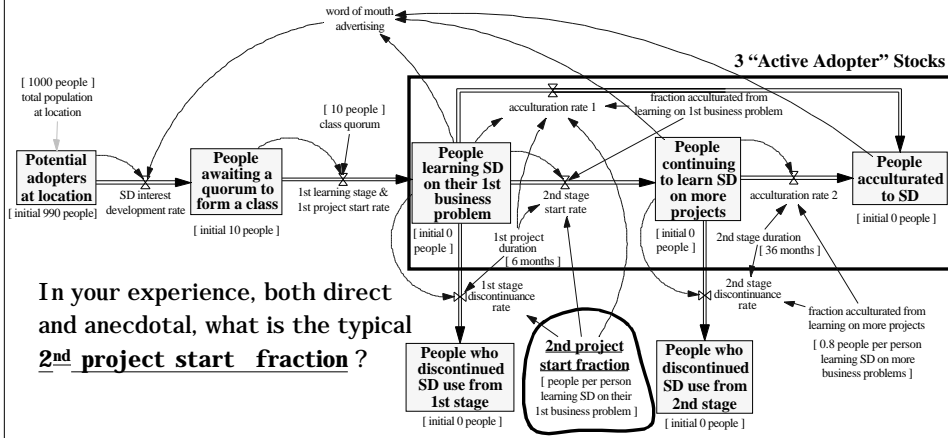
word of mouth advertising

3 "Active Adopter" Stocks

[ 1000 people ] total population at location

[ 10 people ] class quorum

acculturation rate 1

fraction acculturated from learning on 1st business problem

Potential adopters at location
[ initial 990 people]

SD interest development rate

People awaiting a quorum to form a class
[ initial 10 people ]

1st learning stage & 1st project start rate

People learning SD on their 1st business problem
[ initial 0 people ]

2nd stage start rate

People continuing to learn SD on more projects
[ initial 0 people ]

acculturation rate 2

People acculturated to SD
[ initial 0 people ]

1st project duration
[ 6 months ]

2nd stage duration
[ 36 months ]

1st stage discontinuance rate

2nd stage discontinuance rate

fraction acculturated from learning on more projects
[ 0.8 people per person learning SD on more business problems ]

In your experience, both direct and anecdotal, what is the typical $\underline{2^{nd}}$ project start fraction ?

People who discontinued SD use from 1st stage
[ initial 0 people ]

2nd project start fraction
[ people per person learning SD on their 1st business problem ]

People who discontinued SD use from 2nd stage
[ initial 0 people ]